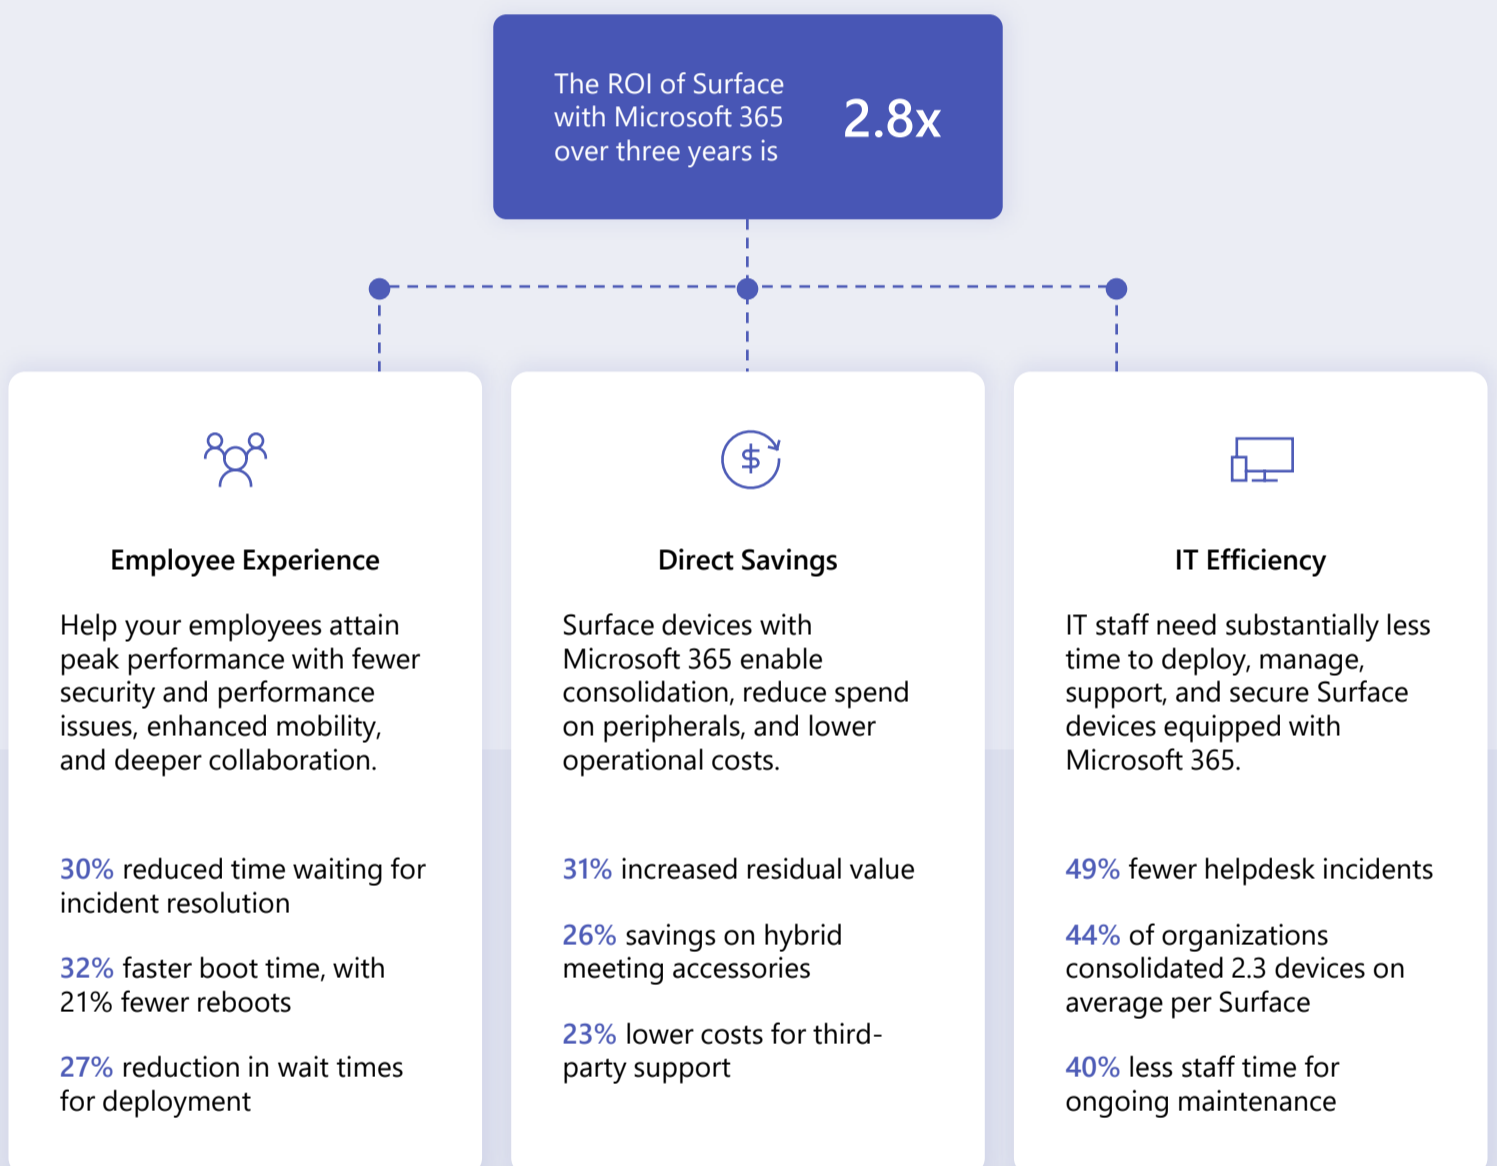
The ROI of Surface with Microsoft 365 over three years is

2.8x

Employee Experience

Help your employees attain peak performance with fewer security and performance issues, enhanced mobility, and deeper collaboration.

30% reduced time waiting for incident resolution

32% faster boot time, with 21% fewer reboots

27% reduction in wait times for deployment

Direct Savings

Surface devices with Microsoft 365 enable consolidation, reduce spend on peripherals, and lower operational costs.

31% increased residual value

26% savings on hybrid meeting accessories

23% lower costs for third-party support

IT Efficiency

IT staff need substantially less time to deploy, manage, support, and secure Surface devices equipped with Microsoft 365.

49% fewer helpdesk incidents

44% of organizations consolidated 2.3 devices on average per Surface

40% less staff time for ongoing maintenance